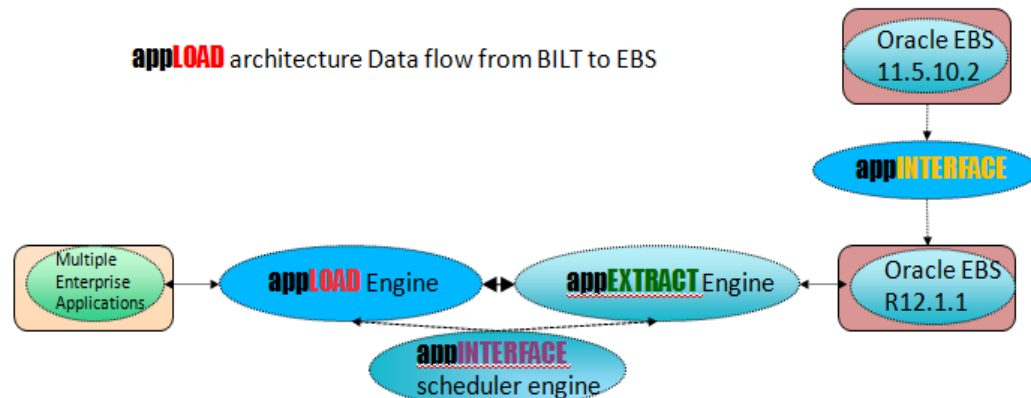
appLOAD architecture Data flow from BILT to EBS

Oracle EBS 11.5.10.2

appINTERFACE

Multiple Enterprise Applications

appLOAD Engine

appEXTRACT Engine

Oracle EBS R12.1.1

appINTERFACE scheduler engine